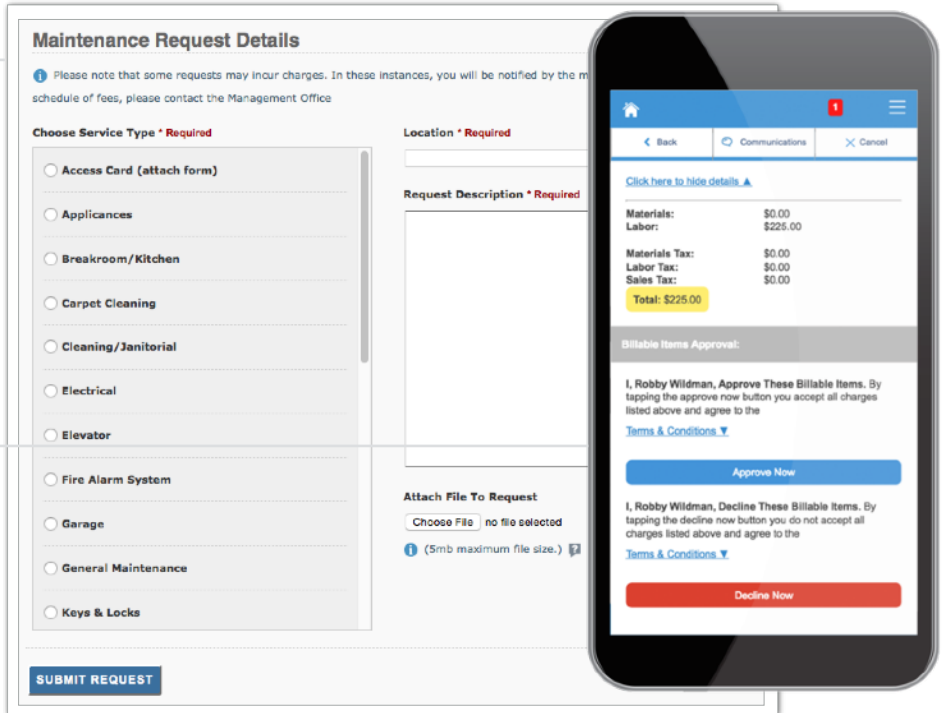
Maintenance Request Details

Please note that some requests may incur charges. In these instances, you will be notified by the m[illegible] schedule of fees, please contact the Management Office

Choose Service Type * Required

Access Card (attach form)

Applicances

Breakroom/Kitchen

Carpet Cleaning

Cleaning/Janitorial

Electrical

Elevator

Fire Alarm System

Garage

General Maintenance

Keys & Locks

Location * Required

Request Description * Required

Attach File To Request

Choose File no file selected

(5mb maximum file size.)

SUBMIT REQUEST

1

Back

Communications

Cancel

Click here to hide details ▲

| | |
|---|---|
| Materials: | $0.00 |
| Labor: | $225.00 |
| Materials Tax: | $0.00 |
| Labor Tax: | $0.00 |
| Sales Tax: | $0.00 |

Total: $225.00

Billable Items Approval:

I, Robby Wildman, Approve These Billable Items. By tapping the approve now button you accept all charges listed above and agree to the

Terms & Conditions ▼

Approve Now

I, Robby Wildman, Decline These Billable Items. By tapping the decline now button you do not accept all charges listed above and agree to the

Terms & Conditions ▼

Decline Now